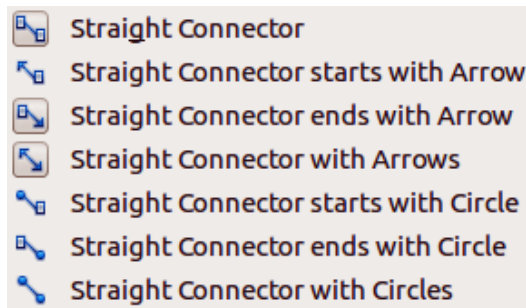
Straight Connector
Straight Connector starts with Arrow
Straight Connector ends with Arrow
Straight Connector with Arrows
Straight Connector starts with Circle
Straight Connector ends with Circle
Straight Connector with Circles